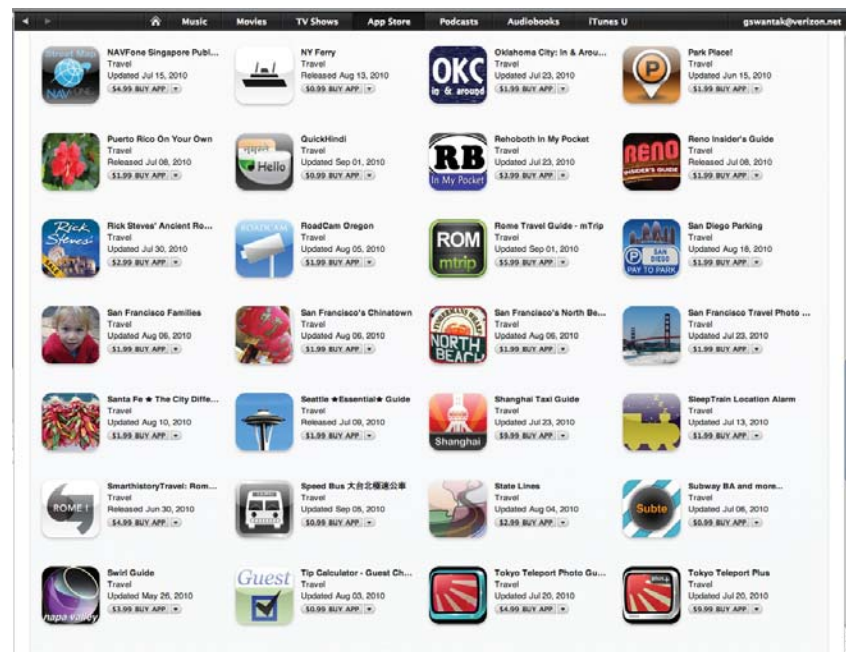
Music Movies TV Shows App Store Podcasts Audiobooks iTunes U gswantak@verizon.net

Street Map NAVFone
NAVFone Singapore Publ...
Travel
Updated Jul 15, 2010
$4.99 BUY APP

NY Ferry
Travel
Released Aug 13, 2010
$0.99 BUY APP

OKC in & around
Oklahoma City: In & Arou...
Travel
Updated Jul 23, 2010
$1.99 BUY APP

P
Park Place!
Travel
Updated Jun 15, 2010
$1.99 BUY APP

Puerto Rico On Your Own
Travel
Released Jul 08, 2010
$1.99 BUY APP

Hello
QuickHindi
Travel
Updated Sep 01, 2010
$0.99 BUY APP

RB In My Pocket
Rehoboth In My Pocket
Travel
Updated Jul 23, 2010
$3.99 BUY APP

RENO INSIDER'S GUIDE
Reno Insider's Guide
Travel
Released Jul 08, 2010
$1.99 BUY APP

Rick Steves'
Rick Steves' Ancient Ro...
Travel
Updated Jul 30, 2010
$2.99 BUY APP

ROADCAM
RoadCam Oregon
Travel
Updated Aug 05, 2010
$1.99 BUY APP

ROM mtrip
Rome Travel Guide - mTrip
Travel
Updated Sep 01, 2010
$5.99 BUY APP

P SAN DIEGO PAY TO PARK
San Diego Parking
Travel
Updated Aug 18, 2010
$1.99 BUY APP

San Francisco Families
Travel
Updated Aug 06, 2010
$1.99 BUY APP

San Francisco's Chinatown
Travel
Updated Aug 06, 2010
$1.99 BUY APP

FISHERMAN'S WHARF NORTH BEACH
San Francisco's North Be...
Travel
Updated Aug 06, 2010
$1.99 BUY APP

San Francisco Travel Photo ...
Travel
Updated Jul 23, 2010
$1.99 BUY APP

Santa Fe ★ The City Diffe...
Travel
Updated Aug 10, 2010
$1.99 BUY APP

Seattle ★Essential★ Guide
Travel
Released Jul 09, 2010
$1.99 BUY APP

Shanghai
Shanghai Taxi Guide
Travel
Updated Jul 23, 2010
$9.99 BUY APP

SleepTrain Location Alarm
Travel
Updated Jul 13, 2010
$1.99 BUY APP

ROME I
SmarthistoryTravel: Rom...
Travel
Released Jun 30, 2010
$4.99 BUY APP

Speed Bus 大台北極速公車
Travel
Updated Sep 05, 2010
$0.99 BUY APP

State Lines
Travel
Updated Aug 04, 2010
$2.99 BUY APP

Subte
Subway BA and more...
Travel
Updated Jul 06, 2010
$0.99 BUY APP

napa valley
Swirl Guide
Travel
Updated May 26, 2010
$3.99 BUY APP

Guest
Tip Calculator - Guest Ch...
Travel
Updated Aug 03, 2010
$0.99 BUY APP

Tokyo Teleport Photo Gu...
Travel
Updated Jul 20, 2010
$4.99 BUY APP

Tokyo Teleport Plus
Travel
Updated Jul 20, 2010
$9.99 BUY APP